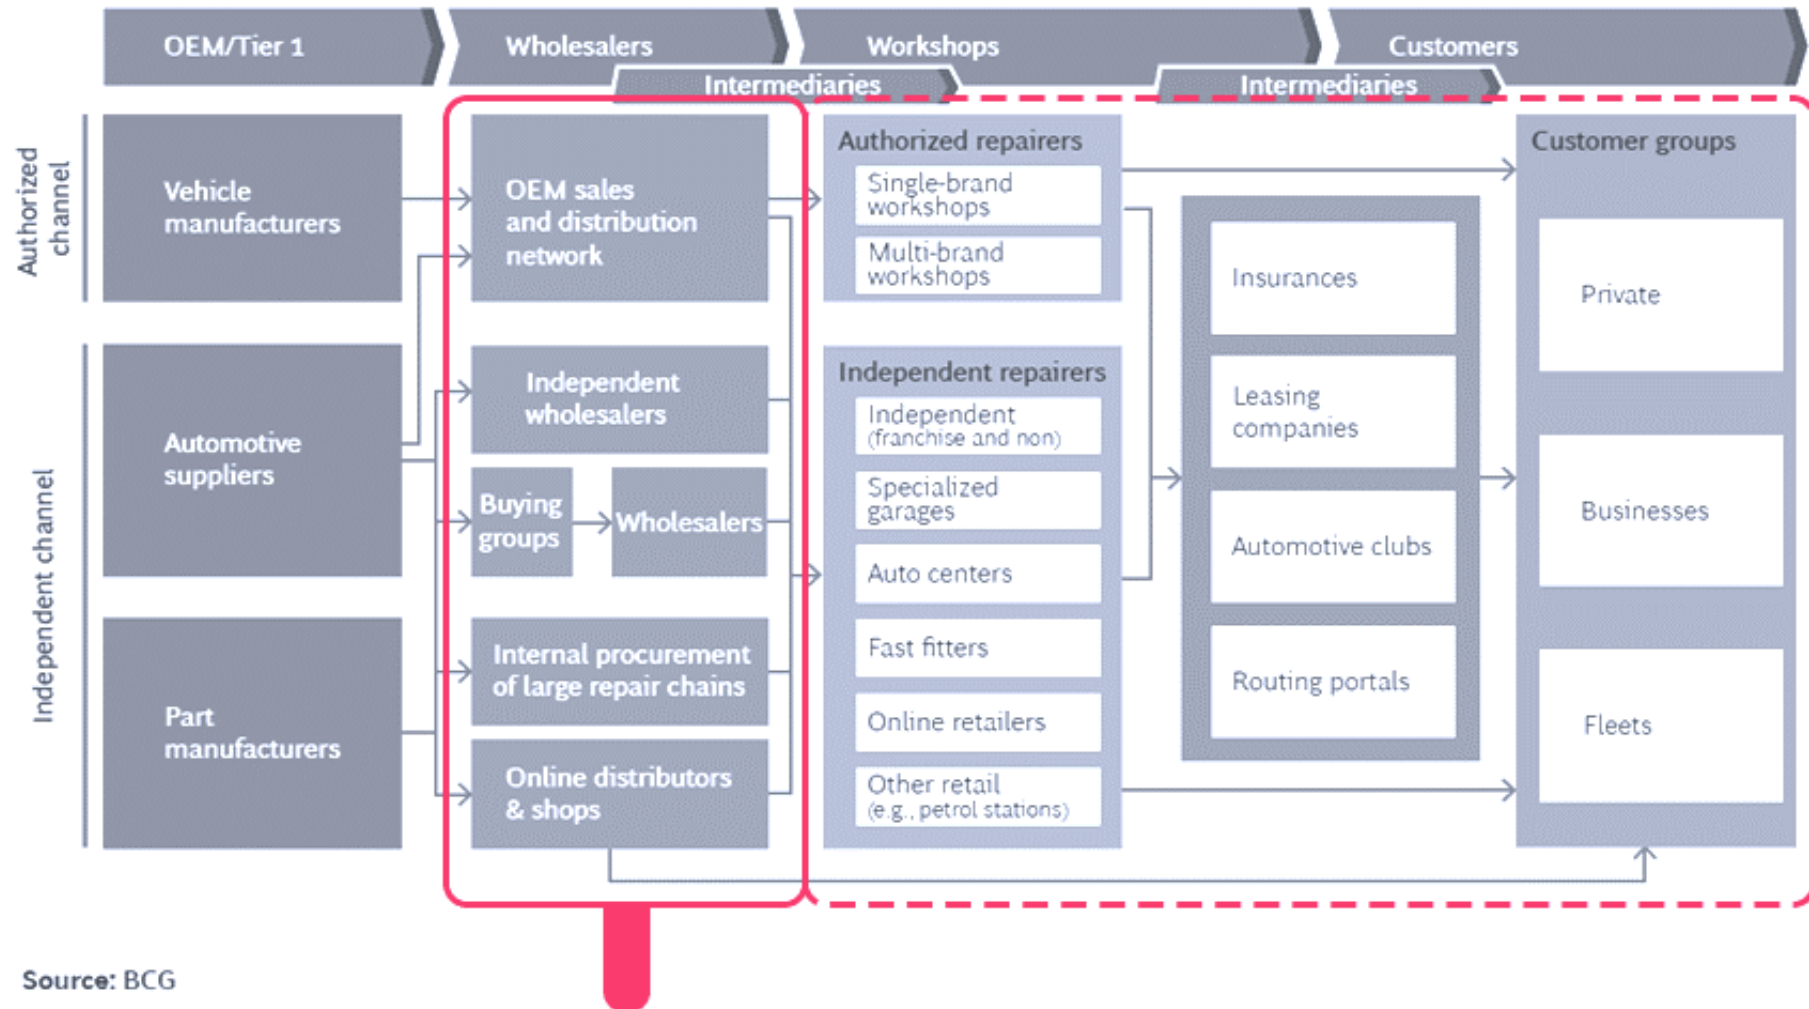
OEM/Tier 1
Wholesalers
Workshops
Customers
Intermediaries
Intermediaries

Authorized channel
Independent channel

Vehicle manufacturers
Automotive suppliers
Part manufacturers

OEM sales and distribution network
Independent wholesalers
Buying groups
Wholesalers
Internal procurement of large repair chains
Online distributors & shops

Authorized repairers
Single-brand workshops
Multi-brand workshops

Independent repairers
Independent (franchise and non)
Specialized garages
Auto centers
Fast fitters
Online retailers
Other retail (e.g., petrol stations)

Insurances
Leasing companies
Automotive clubs
Routing portals

Customer groups
Private
Businesses
Fleets

Source: BCG